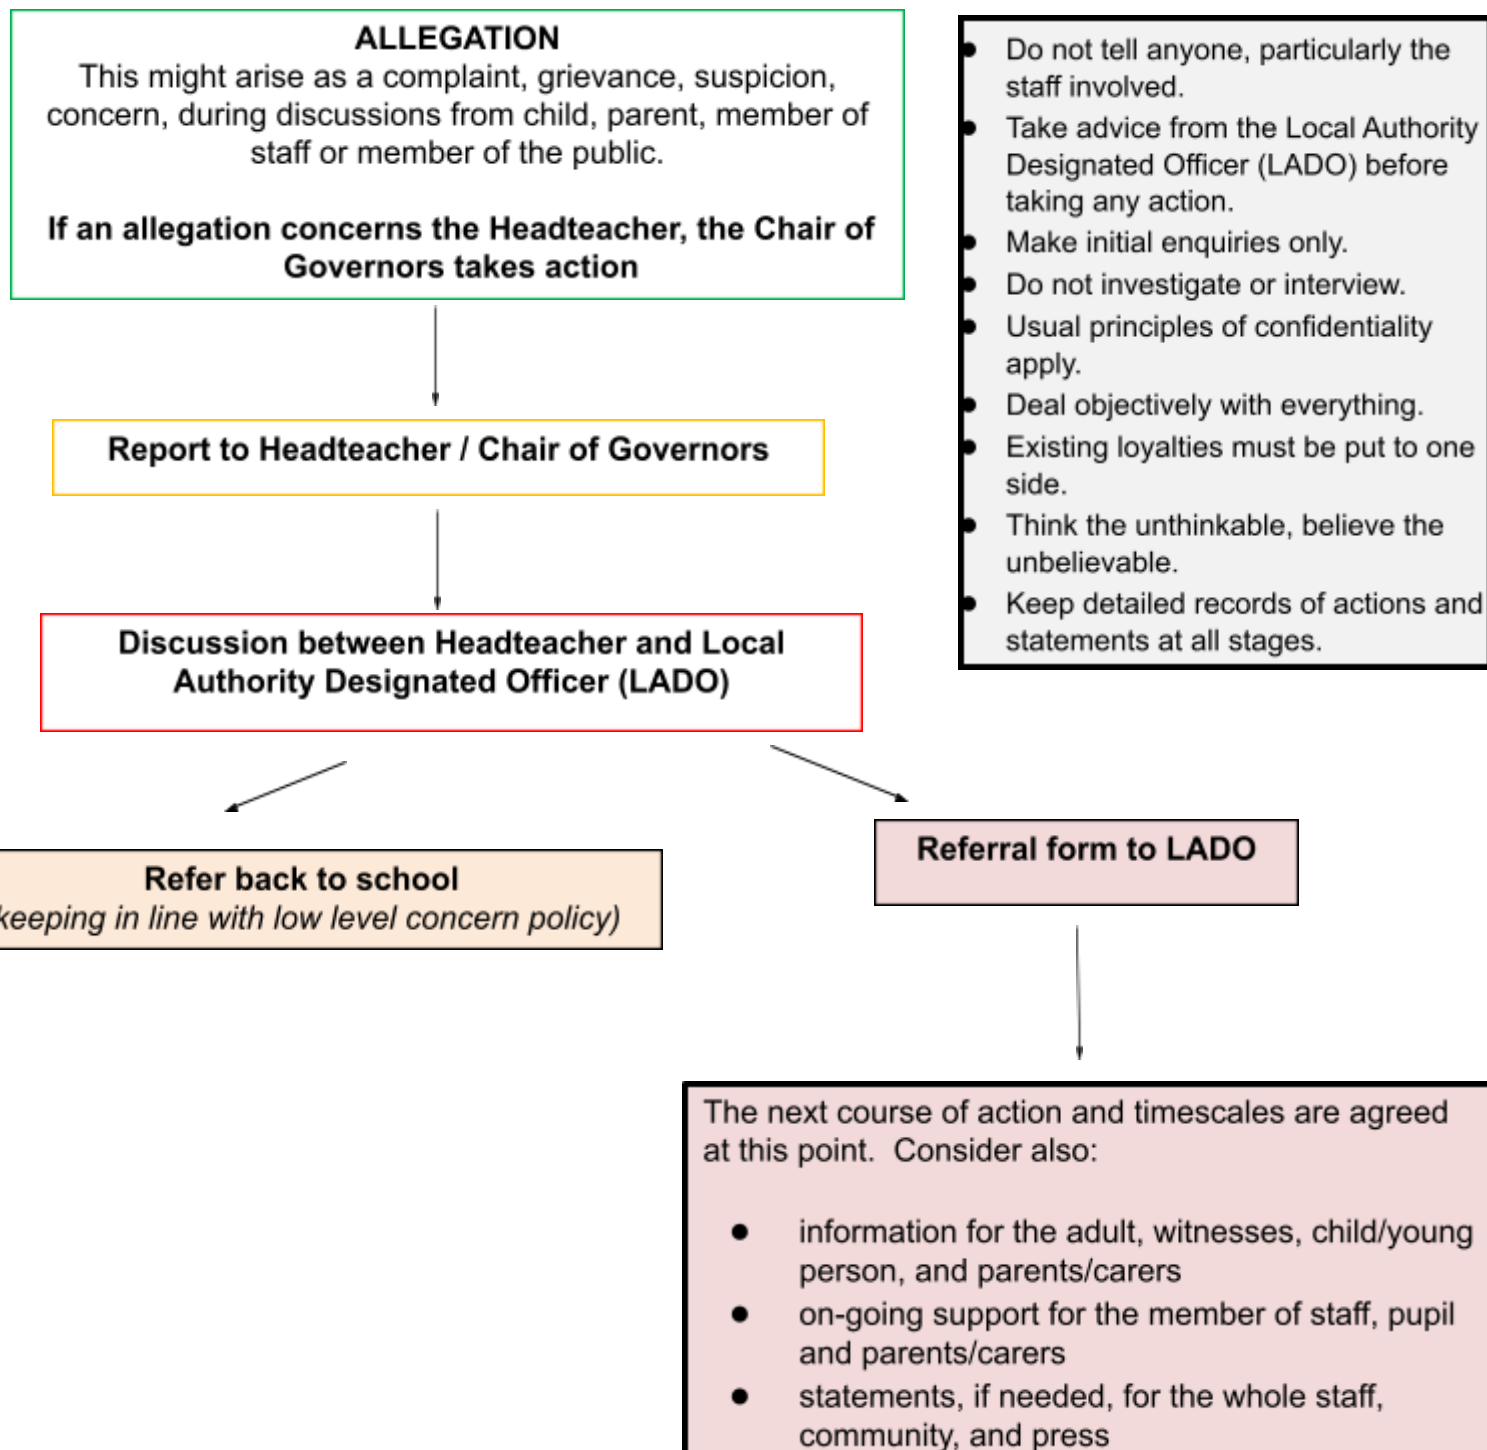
ALLEGATION
This might arise as a complaint, grievance, suspicion, concern, during discussions from child, parent, member of staff or member of the public.

If an allegation concerns the Headteacher, the Chair of Governors takes action

- Do not tell anyone, particularly the staff involved.
- Take advice from the Local Authority Designated Officer (LADO) before taking any action.
- Make initial enquiries only.
- Do not investigate or interview.
- Usual principles of confidentiality apply.
- Deal objectively with everything.
- Existing loyalties must be put to one side.
- Think the unthinkable, believe the unbelievable.
- Keep detailed records of actions and statements at all stages.

Report to Headteacher / Chair of Governors

Discussion between Headteacher and Local Authority Designated Officer (LADO)

Refer back to school
keeping in line with low level concern policy)

Referral form to LADO

The next course of action and timescales are agreed at this point. Consider also:

- information for the adult, witnesses, child/young person, and parents/carers
- on-going support for the member of staff, pupil and parents/carers
- statements, if needed, for the whole staff, community, and press